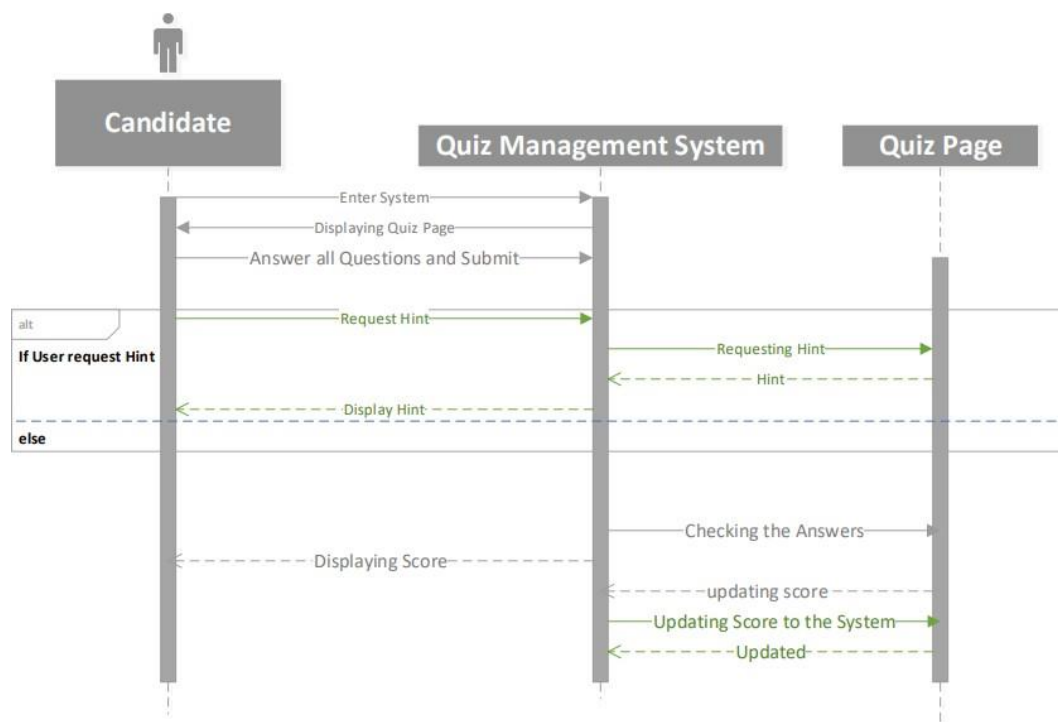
Candidate

Quiz Management System

Quiz Page

Enter System

Displaying Quiz Page

Answer all Questions and Submit

alt

If User request Hint

Request Hint

Requesting Hint

Hint

Display Hint

else

Checking the Answers

Displaying Score

updating score

Updating Score to the System

Updated